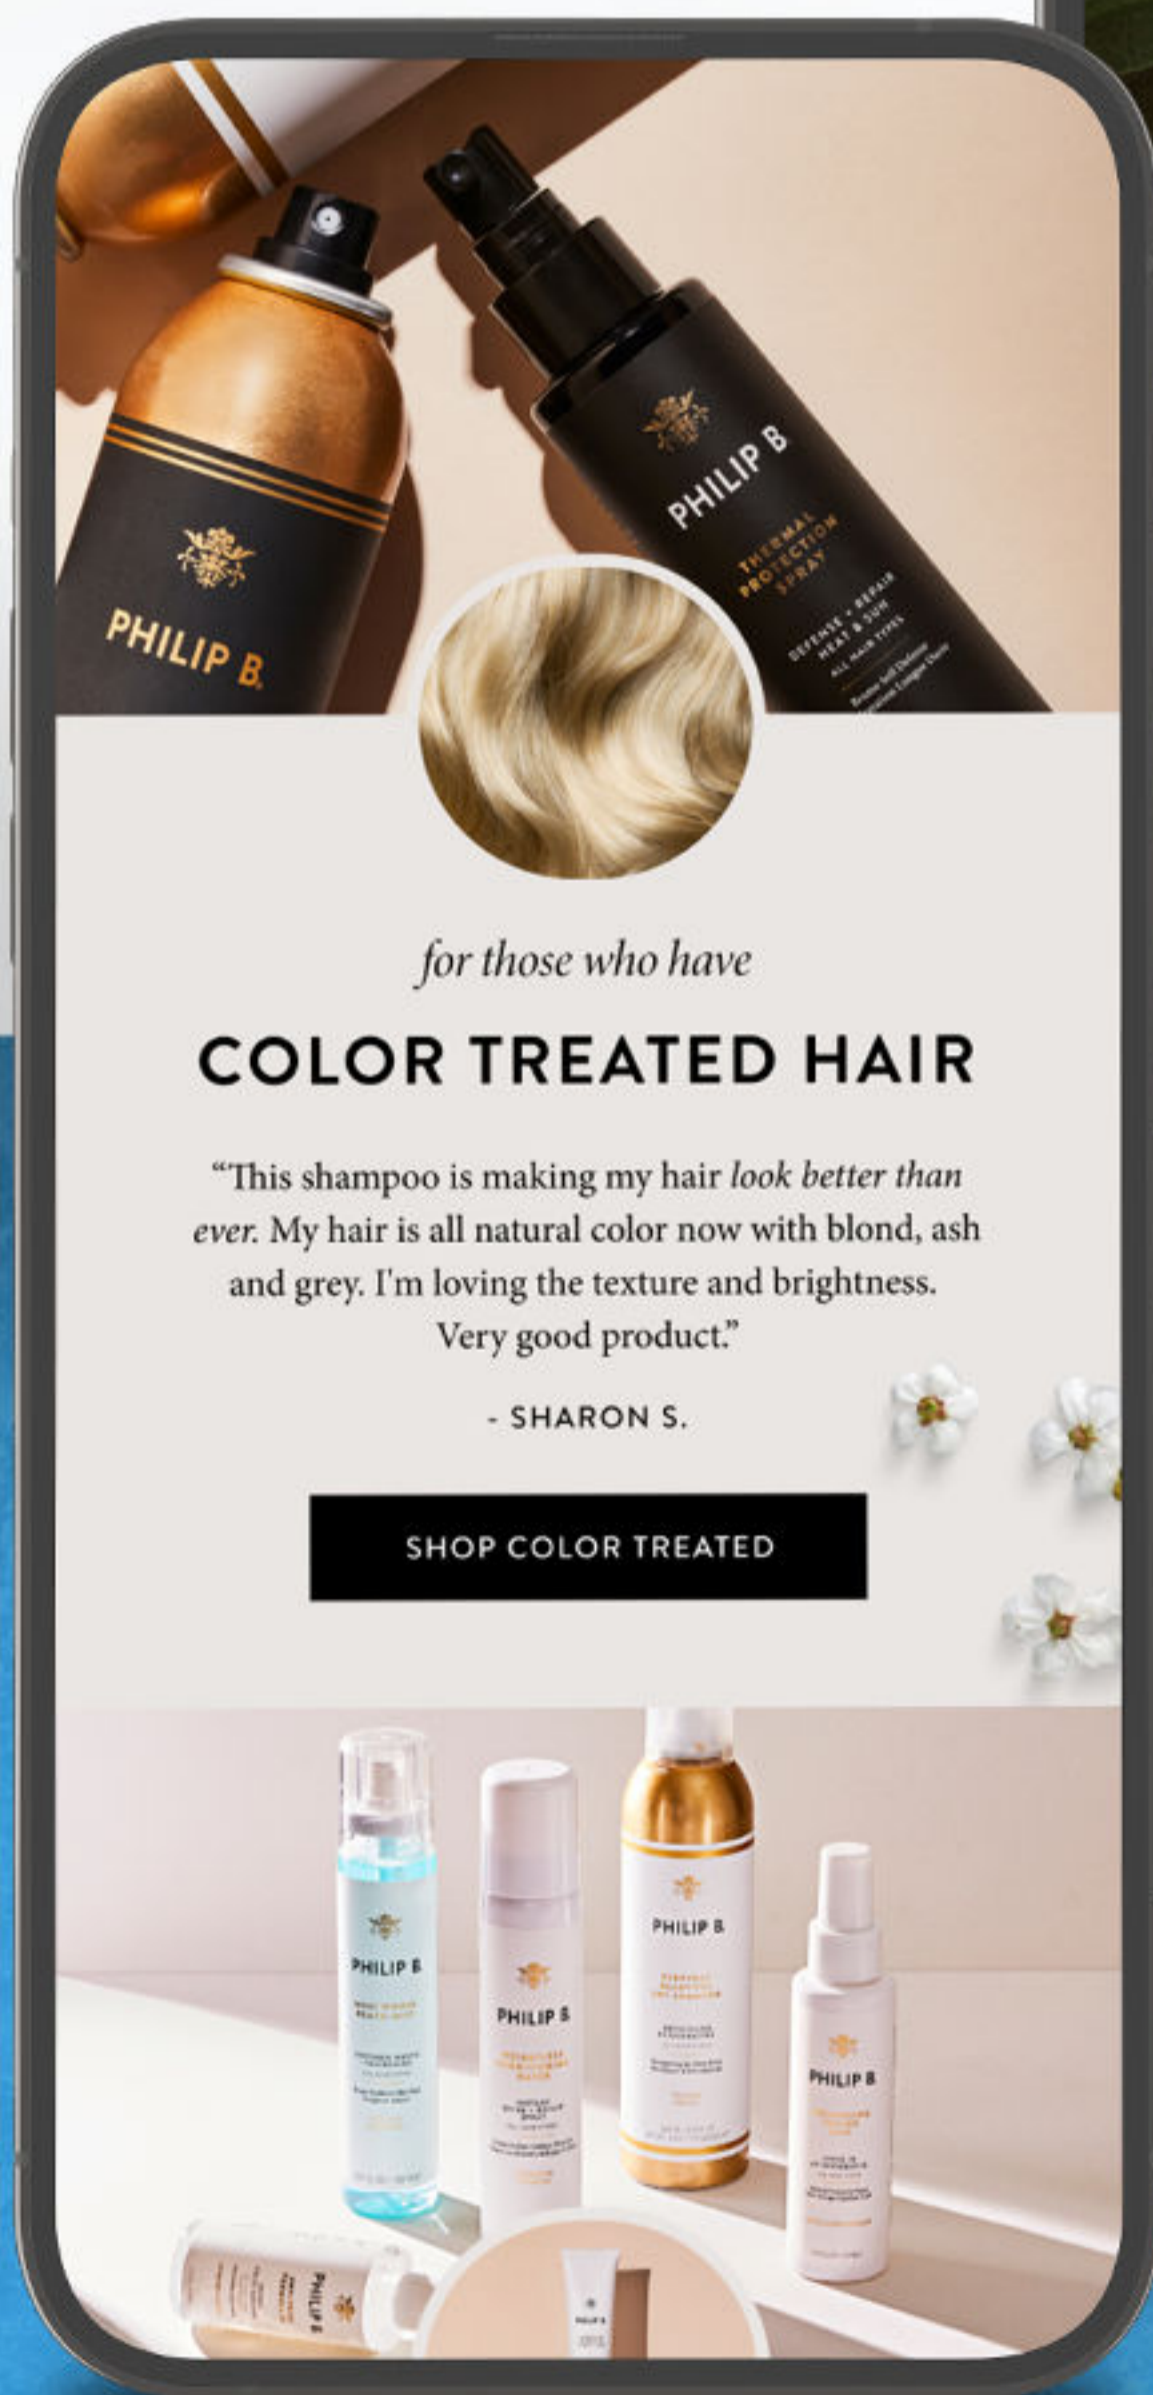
PHILIP B.

PHILIP B

THERMAL PROTECTION SPRAY

DEFENSE + REPAIR HEAT & SUN

ALL HAIR TYPES

for those who have

COLOR TREATED HAIR

“This shampoo is making my hair *look better than ever.* My hair is all natural color now with blond, ash and grey. I'm loving the texture and brightness. Very good product.”

- SHARON S.

SHOP COLOR TREATED

PHILIP B

PHILIP B

PHILIP B

PHILIP B

PHILIP B